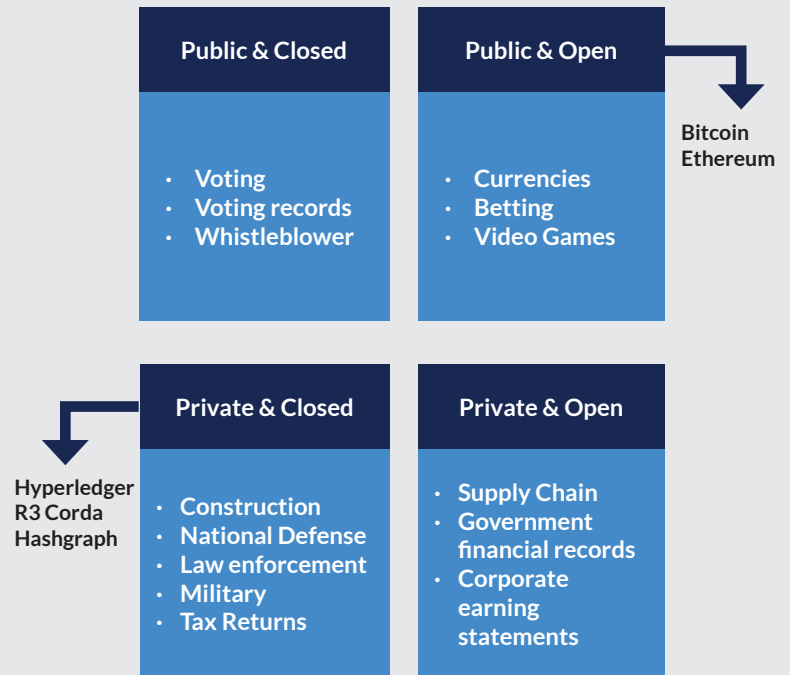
Public & Closed

- Voting
- Voting records
- Whistleblower

Public & Open

- Currencies
- Betting
- Video Games

Bitcoin
Ethereum

Private & Closed

Hyperledger
R3 Corda
Hashgraph

- Construction
- National Defense
- Law enforcement
- Military
- Tax Returns

Private & Open

- Supply Chain
- Government financial records
- Corporate earning statements